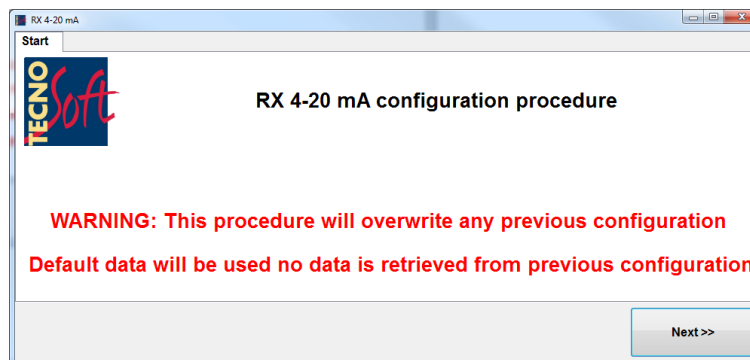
RX 4-20 mA

Start

TECNO Soft

RX 4-20 mA configuration procedure

WARNING: This procedure will overwrite any previous configuration

Default data will be used no data is retrieved from previous configuration

Next >>